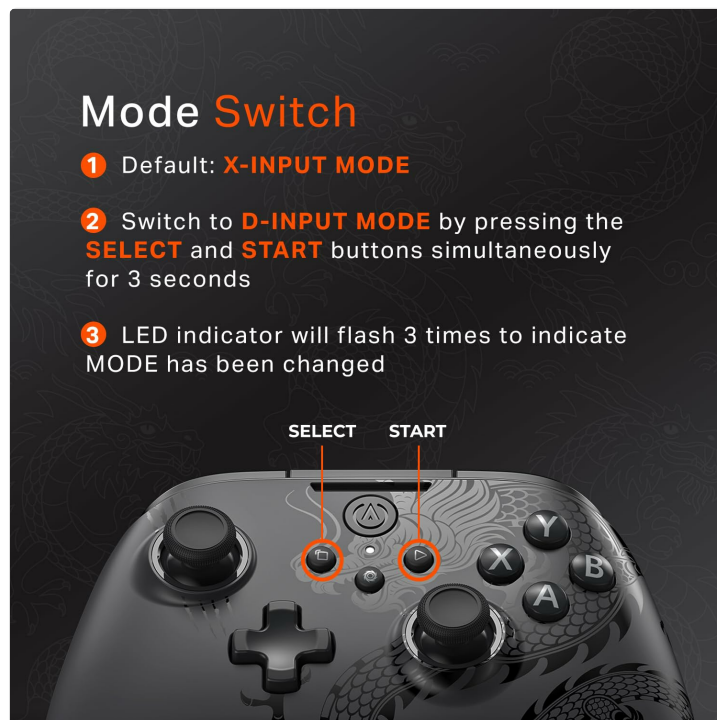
Mode Switch

1 Default: X-INPUT MODE

2 Switch to D-INPUT MODE by pressing the SELECT and START buttons simultaneously for 3 seconds

3 LED indicator will flash 3 times to indicate MODE has been changed

SELECT START

Y
X
B
A